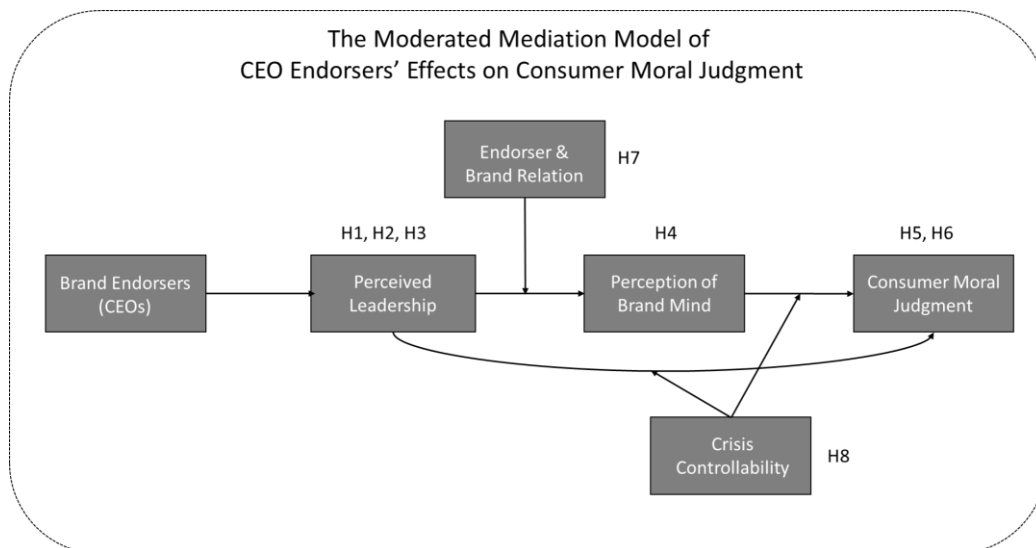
The Moderated Mediation Model of
CEO Endorsers' Effects on Consumer Moral Judgment

Endorser & Brand Relation

H7

H1, H2, H3

H4

H5, H6

Brand Endorsers (CEOs)

Perceived Leadership

Perception of Brand Mind

Consumer Moral Judgment

Crisis Controllability

H8